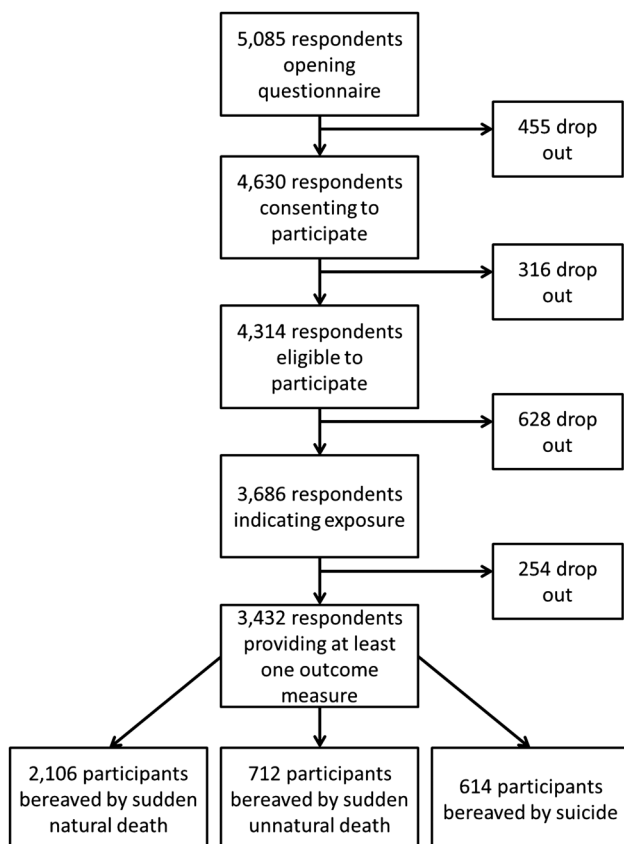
5,085 respondents opening questionnaire

455 drop out

4,630 respondents consenting to participate

316 drop out

4,314 respondents eligible to participate

628 drop out

3,686 respondents indicating exposure

254 drop out

3,432 respondents providing at least one outcome measure

2,106 participants bereaved by sudden natural death

712 participants bereaved by sudden unnatural death

614 participants bereaved by suicide